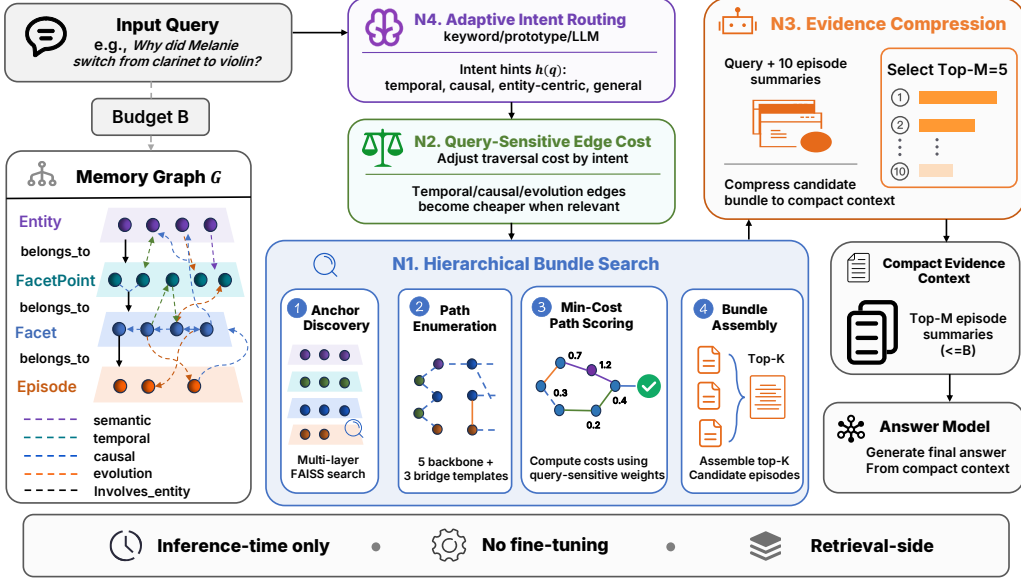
Input Query
e.g., Why did Melanie switch from clarinet to violin?

Budget B

Memory Graph $G$

Entity
belongs_to
FacetPoint
belongs_to
Facet
belongs_to
Episode

semantic
temporal
causal
evolution
Involves_entity

N4. Adaptive Intent Routing
keyword/prototype/LLM
Intent hints $h(q)$:
temporal, causal, entity-centric, general

N2. Query-Sensitive Edge Cost
Adjust traversal cost by intent
Temporal/causal/evolution edges become cheaper when relevant

N3. Evidence Compression
Query + 10 episode summaries
Compress candidate bundle to compact context

Select Top-M=5
1
2
10

N1. Hierarchical Bundle Search

1 Anchor Discovery
Multi-layer FAISS search

2 Path Enumeration
5 backbone + 3 bridge templates

3 Min-Cost Path Scoring
0.7
1.2
0.3
0.4
0.2
Compute costs using query-sensitive weights

4 Bundle Assembly
Top-K
Assemble top-K Candidate episodes

Compact Evidence Context
Top-M episode summaries (<=B)

Answer Model
Generate final answer From compact context

Inference-time only • No fine-tuning • Retrieval-side